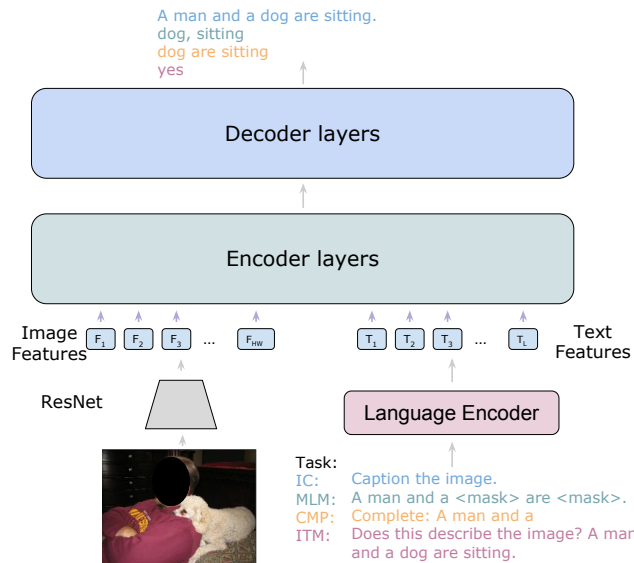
A man and a dog are sitting.
dog, sitting
dog are sitting
yes

Decoder layers

Encoder layers

Image Features

$F_1$ $F_2$ $F_3$ ... $F_{HW}$

$T_1$ $T_2$ $T_3$ ... $T_L$

Text Features

ResNet

Language Encoder

Task:
IC: Caption the image.
MLM: A man and a <mask> are <mask>.
CMP: Complete: A man and a
ITM: Does this describe the image? A man and a dog are sitting.